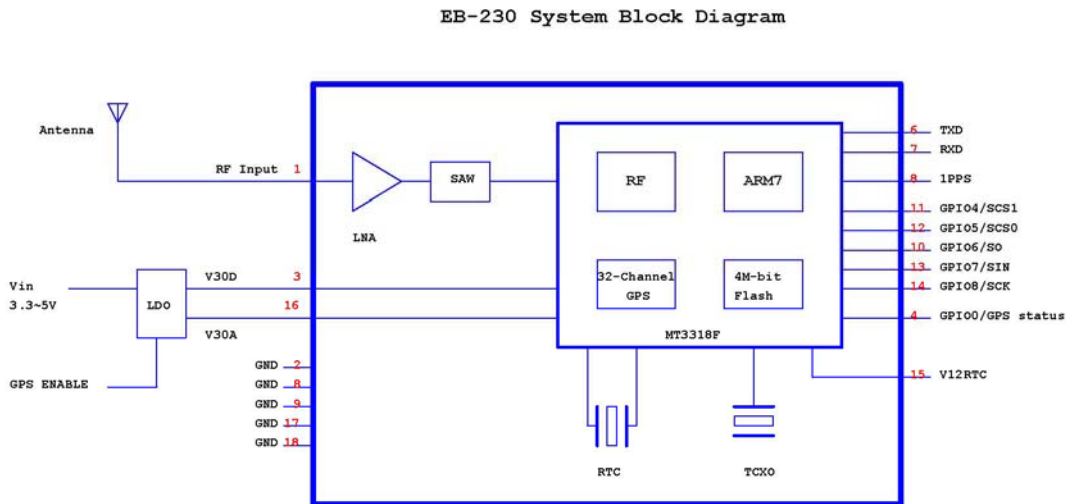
EB-230 System Block Diagram

Antenna

RF Input 1

LNA

SAW

RF

ARM7

32-Channel GPS

4M-bit Flash

MT3318F

Vin 3.3~5V

LDO

V30D 3

16

V30A

GPS ENABLE

GND 2
GND 8
GND 9
GND 17
GND 18

RTC

TCXO

6 TXD
7 RXD
8 1PPS
11 GPIO4/SCS1
12 GPIO5/SCS0
10 GPIO6/SO
13 GPIO7/SIN
14 GPIO8/SCK
4 GPIO0/GPS status
15 V12RTC